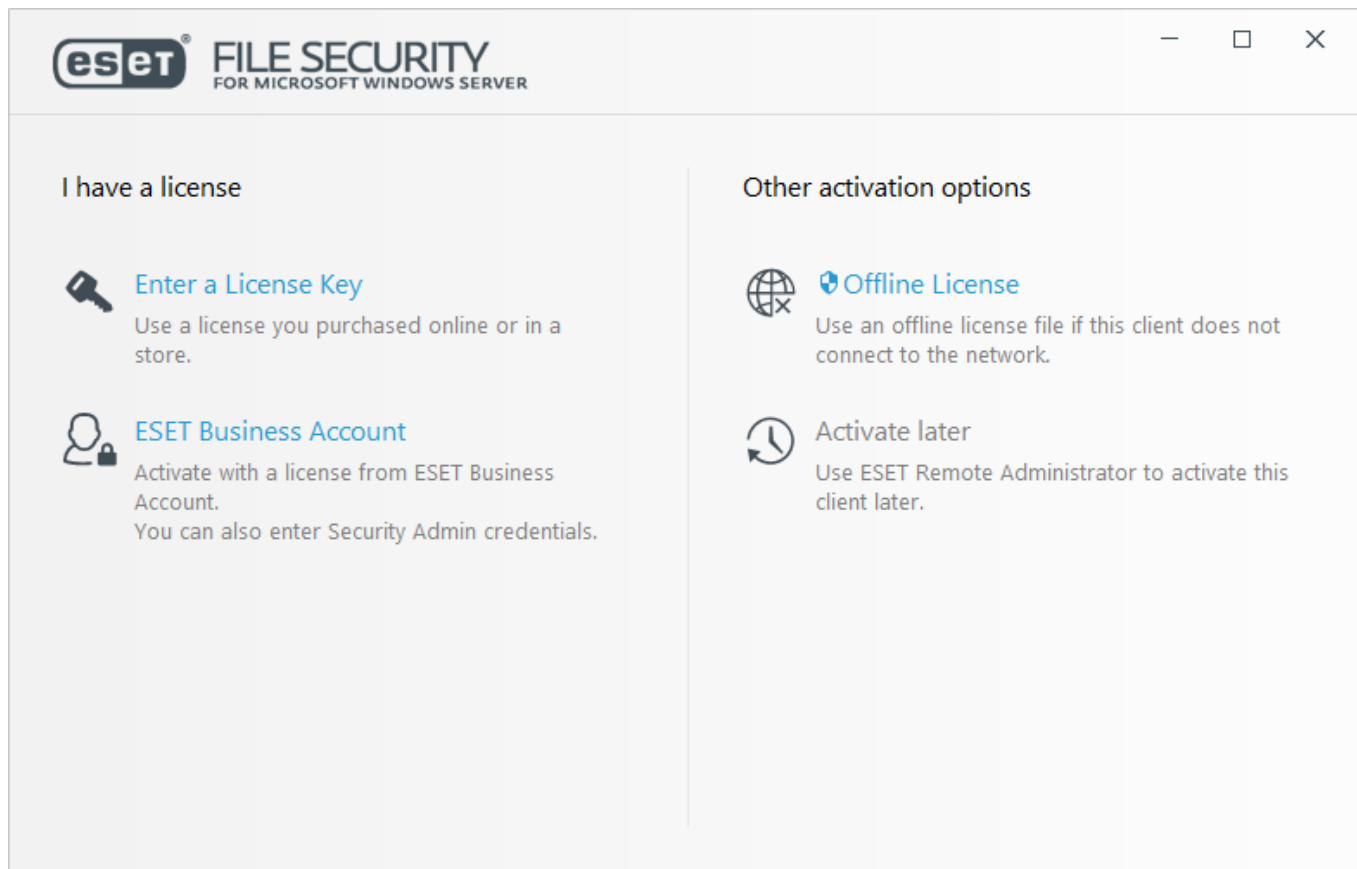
eset® FILE SECURITY
FOR MICROSOFT WINDOWS SERVER

I have a license

Enter a License Key
Use a license you purchased online or in a store.

ESET Business Account
Activate with a license from ESET Business Account.
You can also enter Security Admin credentials.

Other activation options

Offline License
Use an offline license file if this client does not connect to the network.

Activate later
Use ESET Remote Administrator to activate this client later.